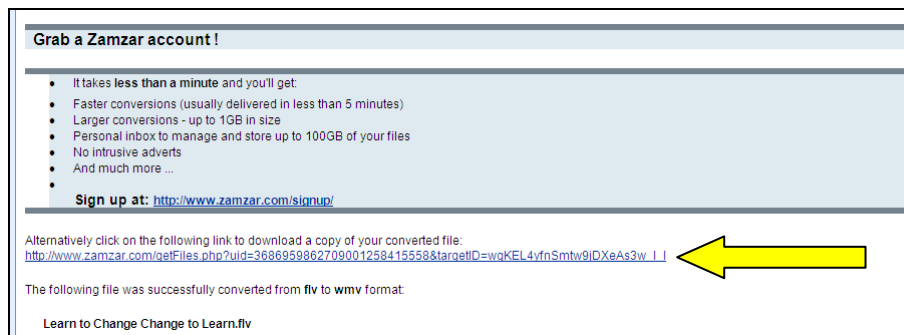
Grab a Zamzar account !

- It takes less than a minute and you'll get:
- Faster conversions (usually delivered in less than 5 minutes)
- Larger conversions - up to 1GB in size
- Personal inbox to manage and store up to 100GB of your files
- No intrusive adverts
- And much more ...
-

Sign up at: http://www.zamzar.com/signup/

Alternatively click on the following link to download a copy of your converted file:
http://www.zamzar.com/getFiles.php?uid=368695986270900125841555&targetID=wqKEL4yfnSmtw9jDXeAs3w_I_I

The following file was successfully converted from flv to wmv format:

Learn to Change Change to Learn.flv